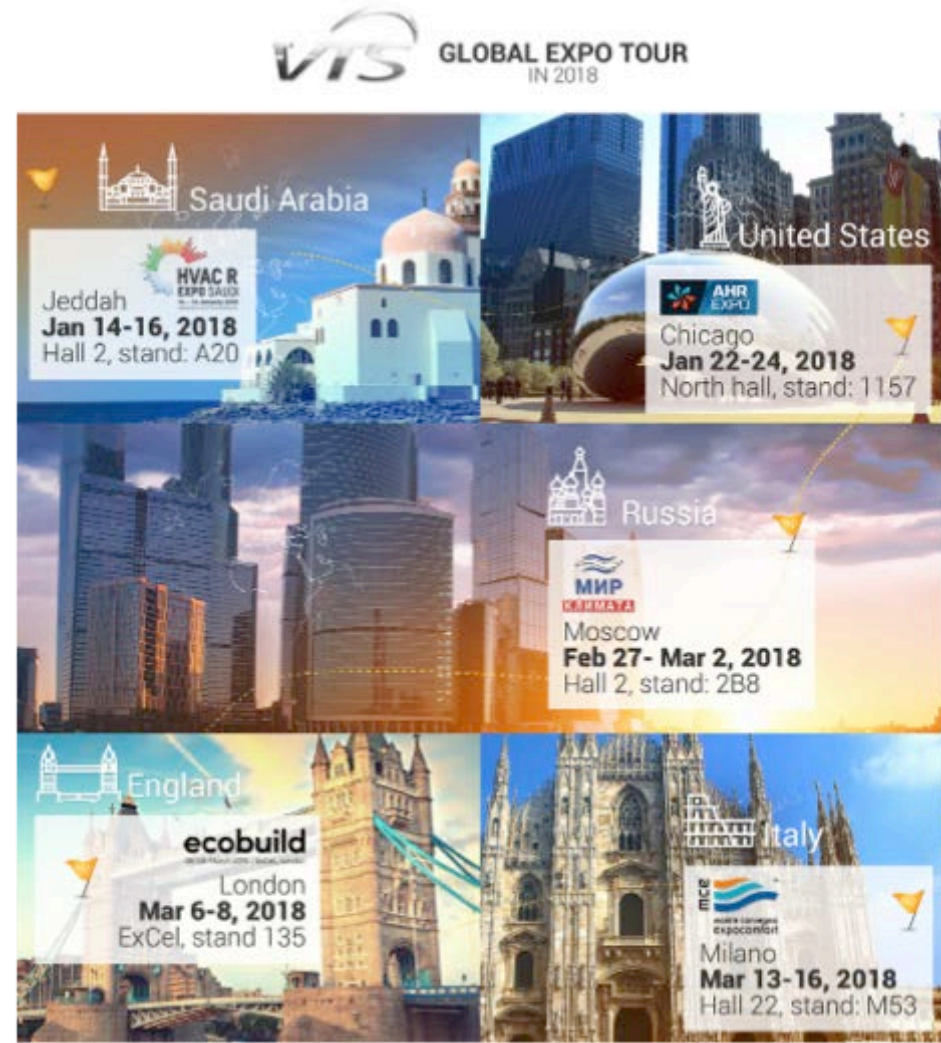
VTS GLOBAL EXPO TOUR IN 2018

Saudi Arabia

HVAC R EXPO SAUDI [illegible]

Jeddah
**Jan 14-16, 2018**
Hall 2, stand: A20

United States

AHR EXPO

Chicago
**Jan 22-24, 2018**
North hall, stand: 1157

Russia

МИР КЛИМАТА

Moscow
**Feb 27- Mar 2, 2018**
Hall 2, stand: 2B8

England

ecobuild
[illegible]

London
**Mar 6-8, 2018**
ExCel, stand 135

Italy

mostra convegno expocomfort

Milano
**Mar 13-16, 2018**
Hall 22, stand: M53